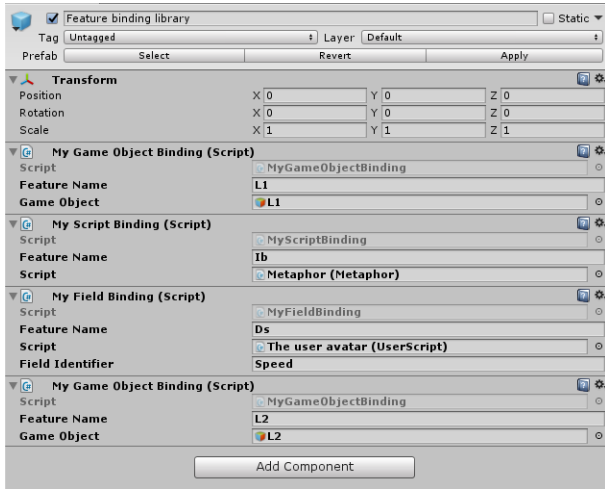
Feature binding library
Static
Tag Untagged
Layer Default
Prefab Select Revert Apply

Transform
Position X 0 Y 0 Z 0
Rotation X 0 Y 0 Z 0
Scale X 1 Y 1 Z 1

My Game Object Binding (Script)
Script MyGameObjectBinding
Feature Name L1
Game Object L1

My Script Binding (Script)
Script MyScriptBinding
Feature Name Ib
Script Metaphor (Metaphor)

My Field Binding (Script)
Script MyFieldBinding
Feature Name Ds
Script The user avatar (UserScript)
Field Identifier Speed

My Game Object Binding (Script)
Script MyGameObjectBinding
Feature Name L2
Game Object L2

Add Component